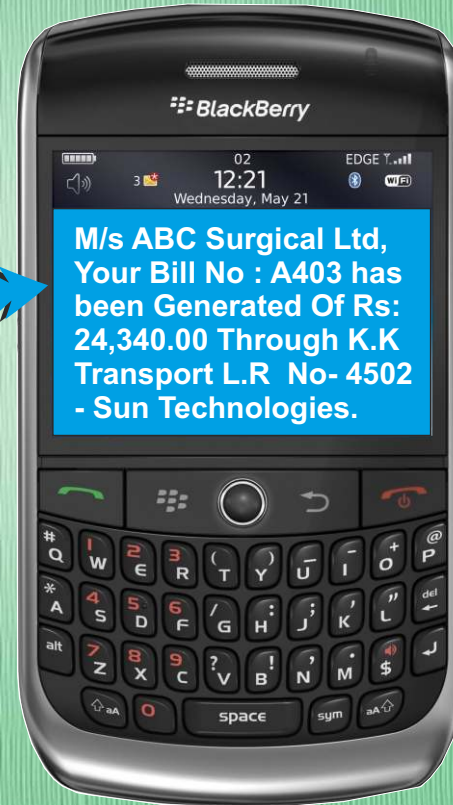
BlackBerry

02
12:21
Wednesday, May 21
EDGE
3

M/s ABC Surgical Ltd, Your Bill No : A403 has been Generated Of Rs: 24,340.00 Through K.K Transport L.R No- 4502 - Sun Technologies.

# Q 1 W 2 E 3 R ( T ) Y _ U - I + O @ P
* A 4 S 5 D 6 F / G : H ; J ' K " L del
alt 7 Z 8 X 9 C ? V ! B , N . M $
aA 0 space sym aA